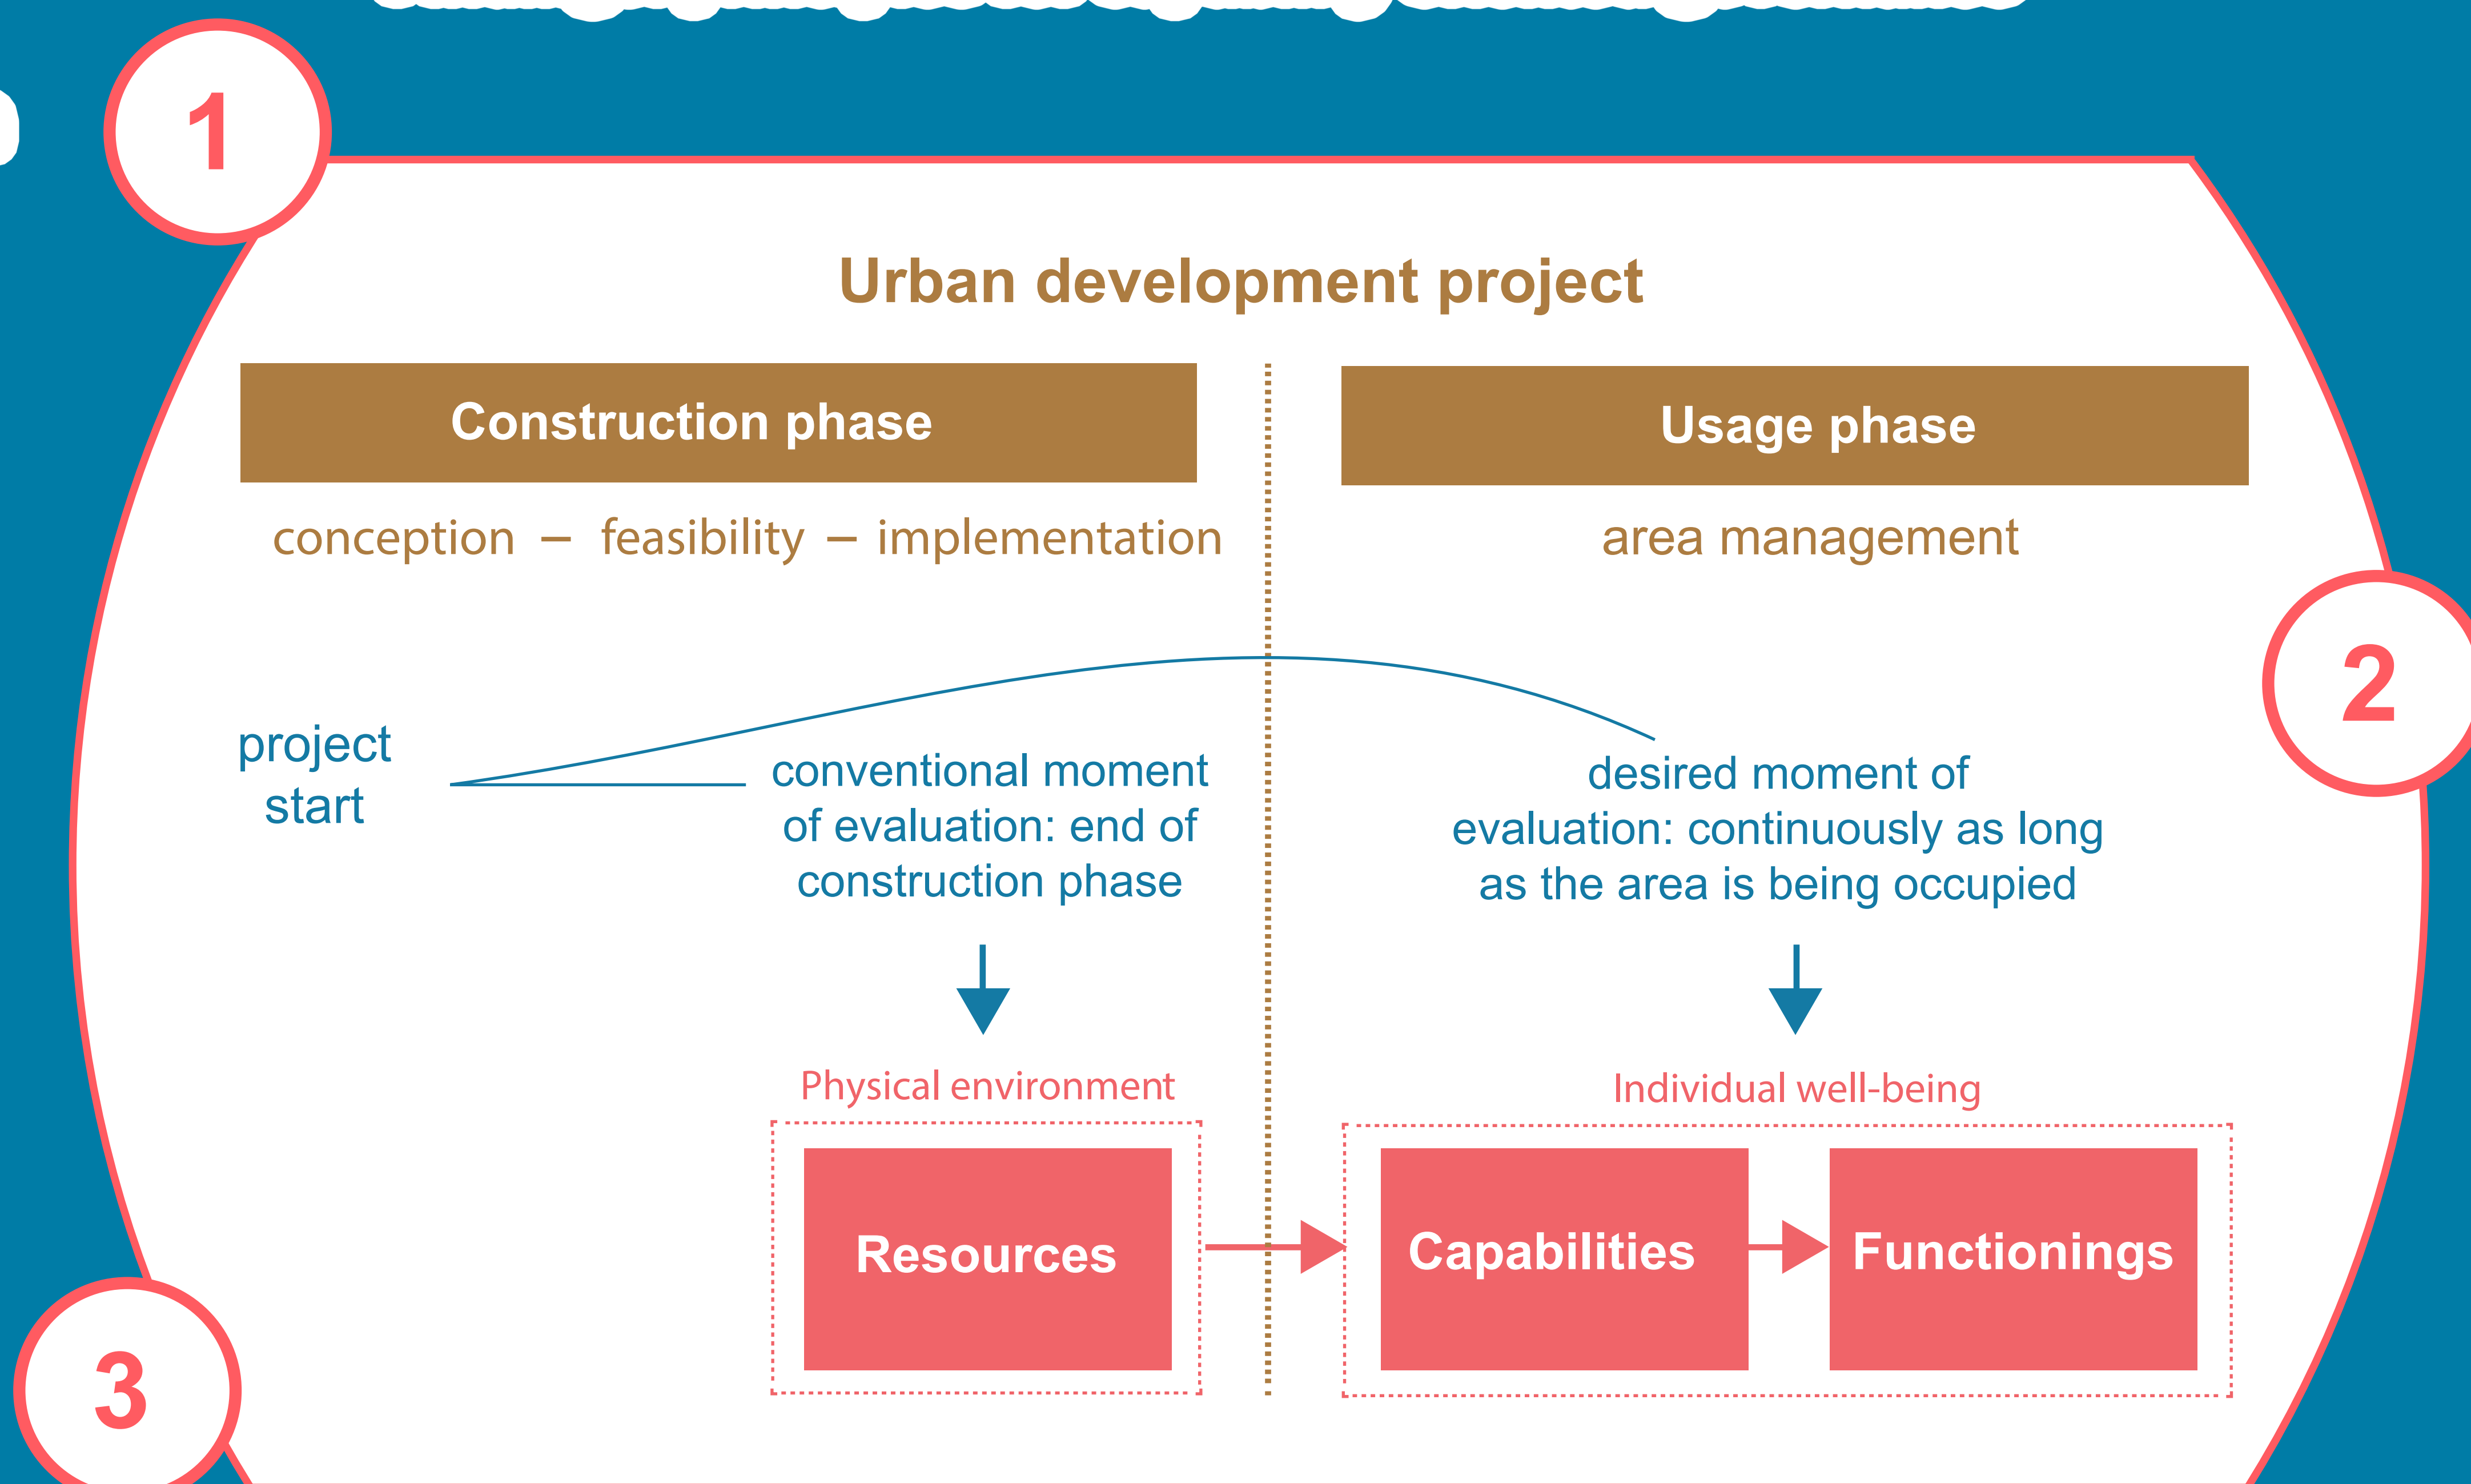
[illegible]

1

Urban development project

Construction phase

conception – feasibility – implementation

Usage phase

area management

2

project start

conventional moment of evaluation: end of construction phase

desired moment of evaluation: continuously as long as the area is being occupied

Physical environment

Resources

Individual well-being

Capabilities

Functionings

3